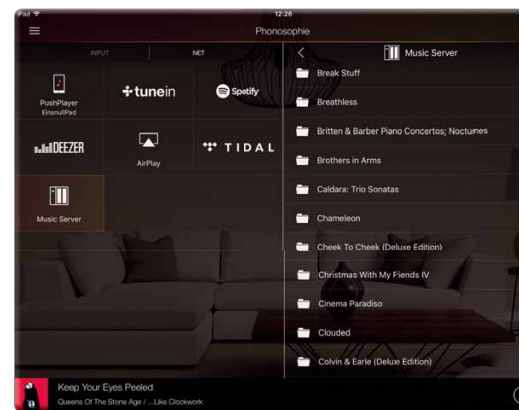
iPad
12:26
Phonosophie

INPUT
NET

PushPlayer
EinsnullPad
tunein
Spotify
DEEZER
AirPlay
TIDAL
Music Server

Music Server
Break Stuff
Breathless
Britten & Barber Piano Concertos; Noctunes
Brothers in Arms
Caldara: Trio Sonatas
Chameleon
Cheek To Cheek (Deluxe Edition)
Christmas With My Friends IV
Cinema Paradiso
Clouded
Colvin & Earle (Deluxe Edition)

Keep Your Eyes Peeled
Queens Of The Stone Age / ...Like Clockwork